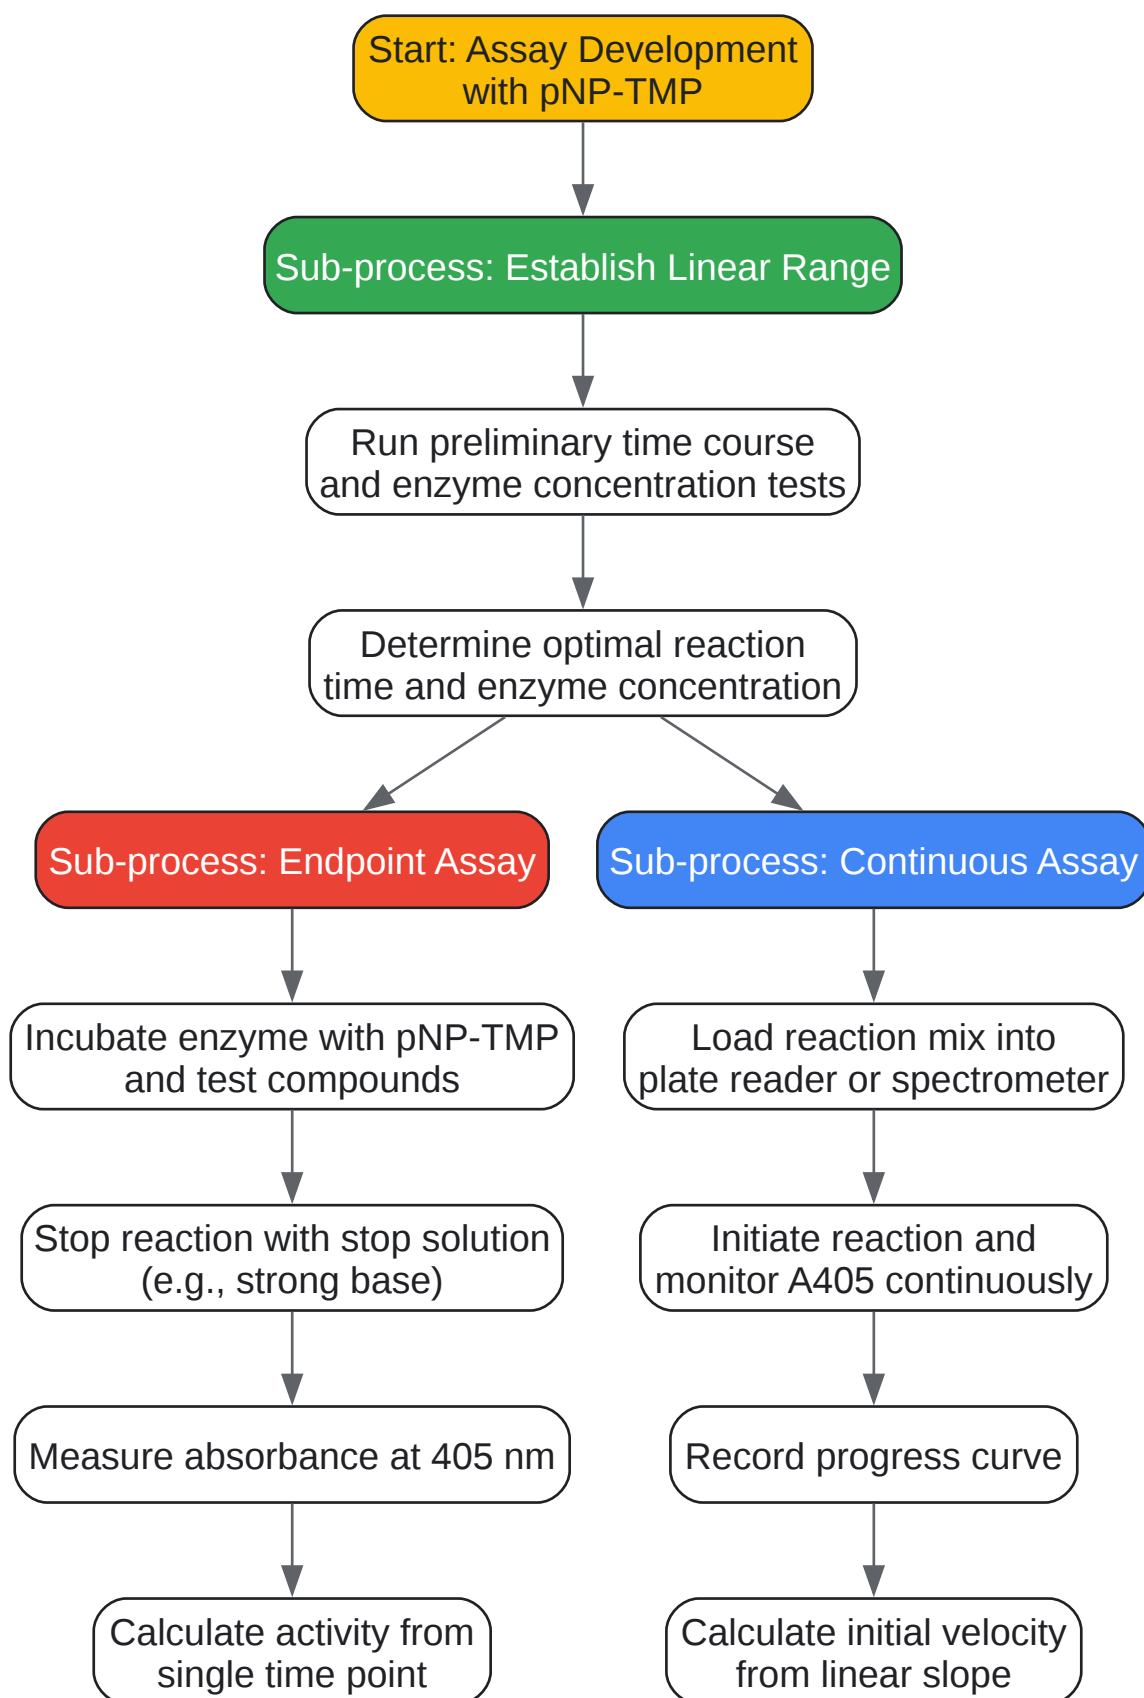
Start: Assay Development with pNP-TMP

Sub-process: Establish Linear Range

Run preliminary time course and enzyme concentration tests

Determine optimal reaction time and enzyme concentration

Sub-process: Endpoint Assay

Incubate enzyme with pNP-TMP and test compounds

Stop reaction with stop solution (e.g., strong base)

Measure absorbance at 405 nm

Calculate activity from single time point

Sub-process: Continuous Assay

Load reaction mix into plate reader or spectrometer

Initiate reaction and monitor A405 continuously

Record progress curve

Calculate initial velocity from linear slope